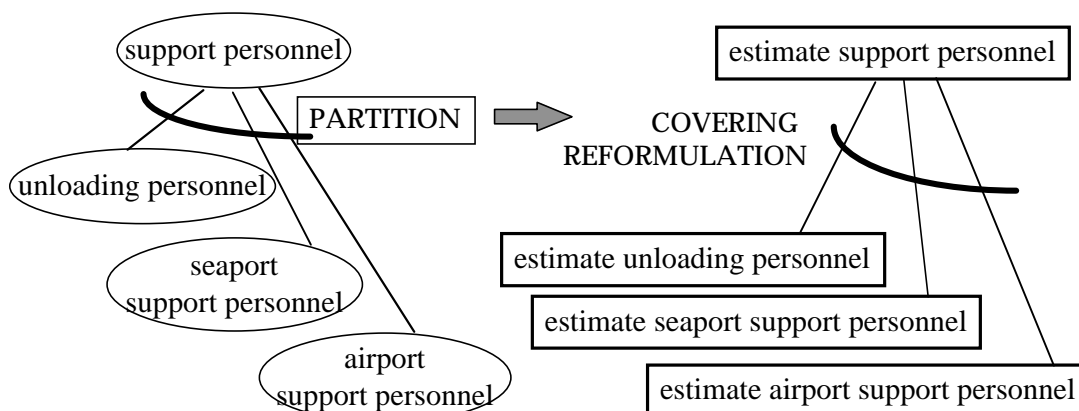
support personnel

PARTITION

unloading personnel

seaport support personnel

airport support personnel

estimate support personnel

COVERING REFORMULATION

estimate unloading personnel

estimate seaport support personnel

estimate airport support personnel